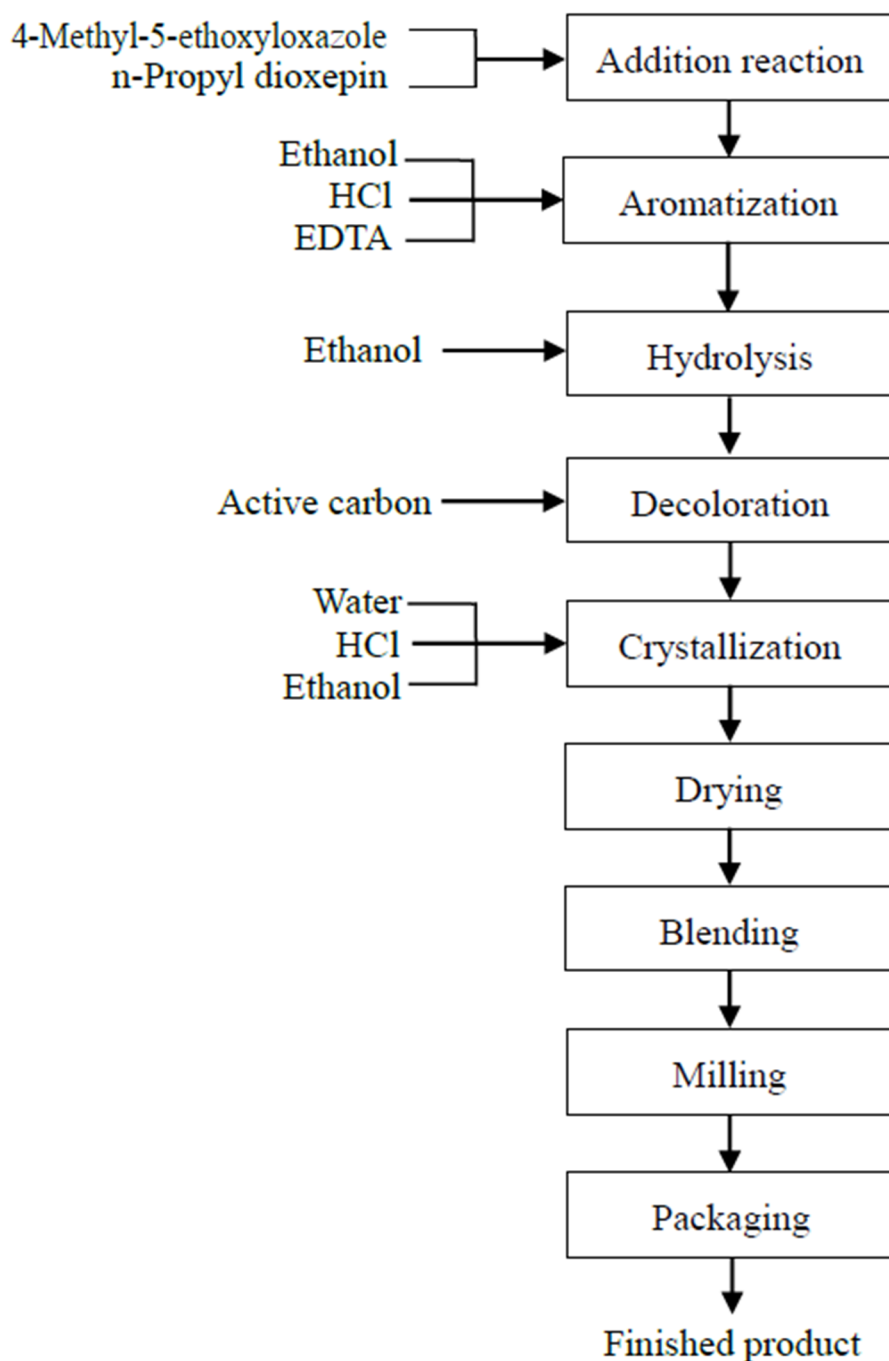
4-Methyl-5-ethoxyloxazole
n-Propyl dioxepin

Addition reaction

Ethanol
HCl
EDTA

Aromatization

Ethanol

Hydrolysis

Active carbon

Decoloration

Water
HCl
Ethanol

Crystallization

Drying

Blending

Milling

Packaging

Finished product